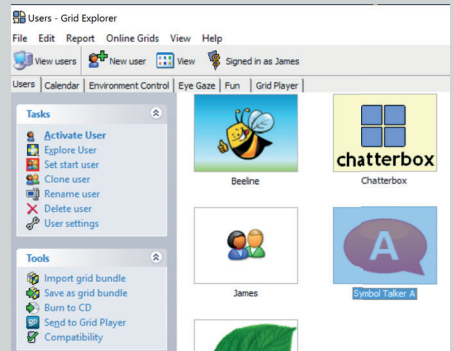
Users - Grid Explorer

File Edit Report Online Grids View Help

View users New user View Signed in as James

Users Calendar Environment Control Eye Gaze Fun Grid Player

Tasks

Activate User
Explore User
Set start user
Clone user
Rename user
Delete user
User settings

Tools

Import grid bundle
Save as grid bundle
Burn to CD
Send to Grid Player
Compatibility

Beeline

chatterbox

Chatterbox

James

A

Symbol Talker A